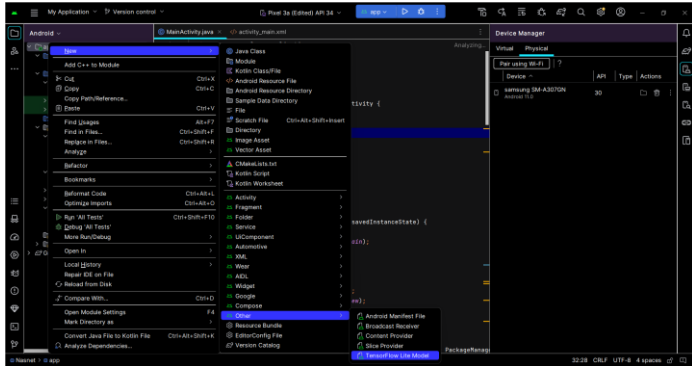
My Application ∨ Version control ∨
Pixel 3a (Edited) API 34 ∨
app ∨
Android ∨
MainActivity.java
activity_main.xml
Analyzing...
Device Manager
Virtual Physical
Pair using Wi-Fi ?
Device API Type Actions
samsung SM-A307GN Android 11.0 30

New
Add C++ to Module
Cut Ctrl+X
Copy Ctrl+C
Copy Path/Reference...
Paste Ctrl+V
Find Usages Alt+F7
Find in Files... Ctrl+Shift+F
Replace in Files... Ctrl+Shift+R
Analyze
Refactor
Bookmarks
Reformat Code Ctrl+Alt+L
Optimize Imports Ctrl+Alt+O
Run 'All Tests' Ctrl+Shift+F10
Debug 'All Tests'
More Run/Debug
Open In
Local History
Repair IDE on File
Reload from Disk
Compare With... Ctrl+D
Open Module Settings F4
Mark Directory as
Convert Java File to Kotlin File Ctrl+Alt+Shift+K
Analyze Dependencies...

Java Class
Module
Kotlin Class/File
Android Resource File
Android Resource Directory
Sample Data Directory
File
Scratch File Ctrl+Alt+Shift+Insert
Directory
Image Asset
Vector Asset
CMakeLists.txt
Kotlin Script
Kotlin Worksheet
Activity
Fragment
Folder
Service
UiComponent
Automotive
XML
Wear
AIDL
Widget
Google
Compose
Other
Resource Bundle
EditorConfig File
Version Catalog

Android Manifest File
Broadcast Receiver
Content Provider
Slice Provider
TensorFlow Lite Model

ctivity {
avedInstanceState) {
in);
ew);
PackageManag

Nasnet > app
32:28 CRLF UTF-8 4 spaces